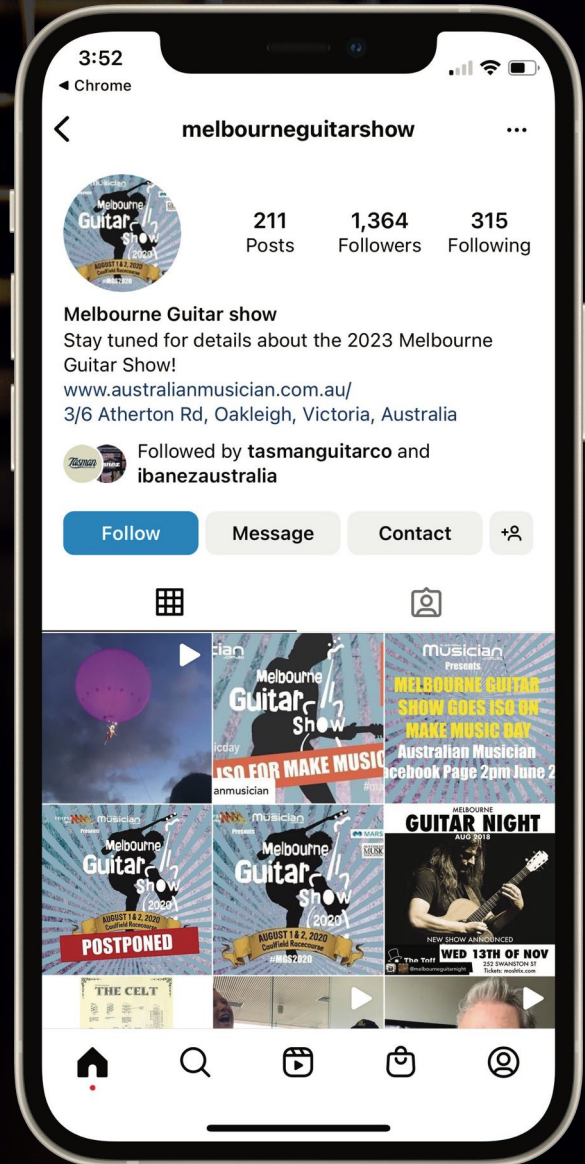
3:52
◀ Chrome

melbourneguitarshow

Melbourne Guitar Show 2020 Caulfield Racecourse #MGS2020

211 Posts
1,364 Followers
315 Following

Melbourne Guitar show
Stay tuned for details about the 2023 Melbourne Guitar Show!
www.australianmusician.com.au/
3/6 Atherton Rd, Oakleigh, Victoria, Australia

Tasman
Followed by tasmanguitarco and ibanezaustralia

Follow
Message
Contact

Melbourne Guitar Show
ISO FOR MAKE MUSIC
anmusician

Musician Presents
MELBOURNE GUITAR SHOW GOES ISO ON MAKE MUSIC DAY
Australian Musician
acebook Page 2pm June 2

Musician Presents
Melbourne Guitar Show 2020
AUGUST 1 & 2, 2020 Caulfield Racecourse
POSTPONED

Musician
Melbourne Guitar Show 2020
AUGUST 1 & 2, 2020 Caulfield Racecourse
#MGS2020

MELBOURNE
GUITAR NIGHT
AUG 2018
NEW SHOW ANNOUNCED
WED 13TH OF NOV
The Toff
252 SWANSTON ST
Tickets: moshtix.com
@melbourneguitarnight

THE CELT